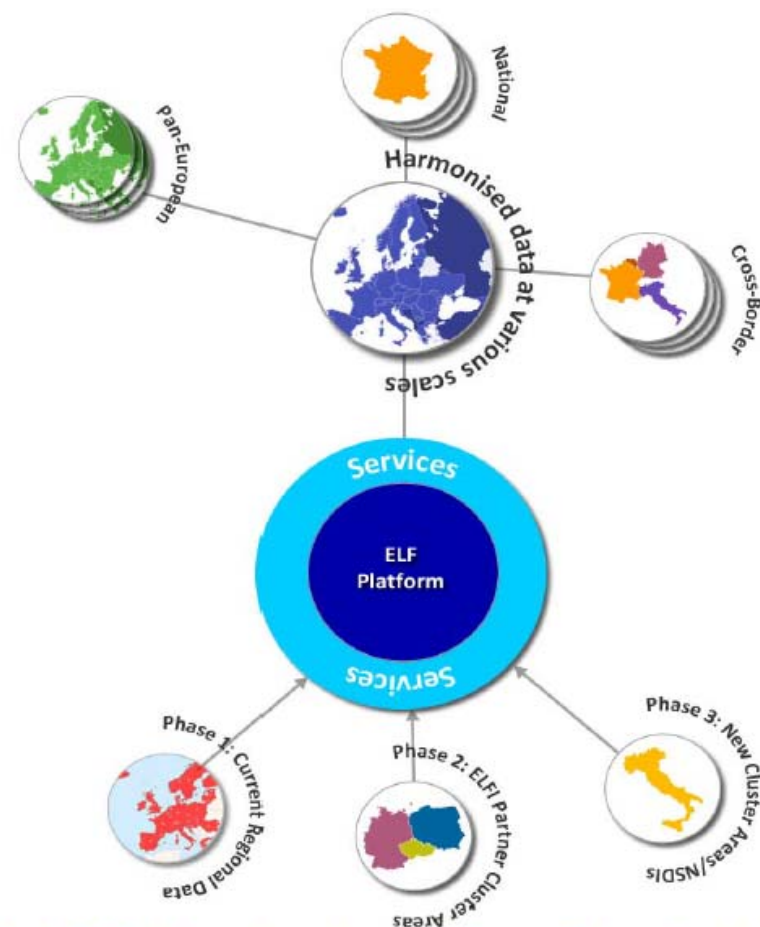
National

Pan-European

Harmonised data at various scales

Cross-Border

Services

ELF Platform

Services

Phase 1: Current Regional Data

Phase 2: ELFI Partner Cluster Areas

Phase 3: New Cluster Areas/NSDIs